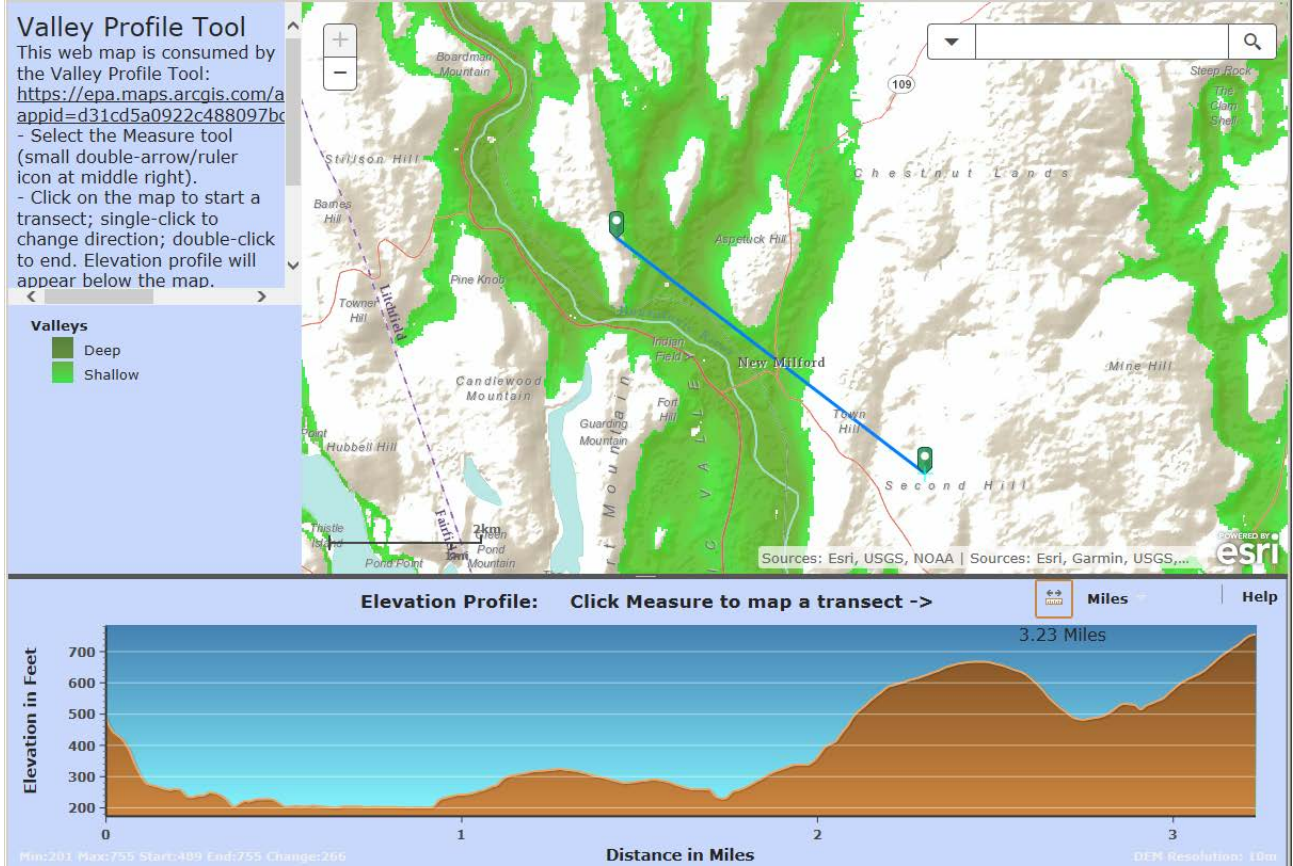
Valley Profile Tool
This web map is consumed by the Valley Profile Tool: https://epa.maps.arcgis.com/apps/appid=d31cd5a0922c488097bc
- Select the Measure tool (small double-arrow/ruler icon at middle right).
- Click on the map to start a transect; single-click to change direction; double-click to end. Elevation profile will appear below the map.

Valleys
Deep
Shallow

+
−

Boardman Mountain
109
Steep Rock
The Clam Shell
Stillson Hill
Chestnut Lands
Barnes Hill
Aspetuck Hill
Pine Knob
Towner Hill
Litchfield
Indian Field
New Milford
Mine Hill
Candlewood Mountain
Fort Hill
Town Hill
Guarding Mountain
Hubbell Hill
Second Hill
Mountain
Thistle Island
Fairfield
2km
1mi
Green Pond Mountain
Pond Point
Sources: Esri, USGS, NOAA | Sources: Esri, Garmin, USGS,...
POWERED BY esri

Elevation Profile: Click Measure to map a transect ->
Miles
Help
3.23 Miles
Elevation in Feet
700
600
500
400
300
200
0
1
2
3
Distance in Miles
Min:201 Max:755 Start:489 End:755 Change:266
DEM Resolution: 10m